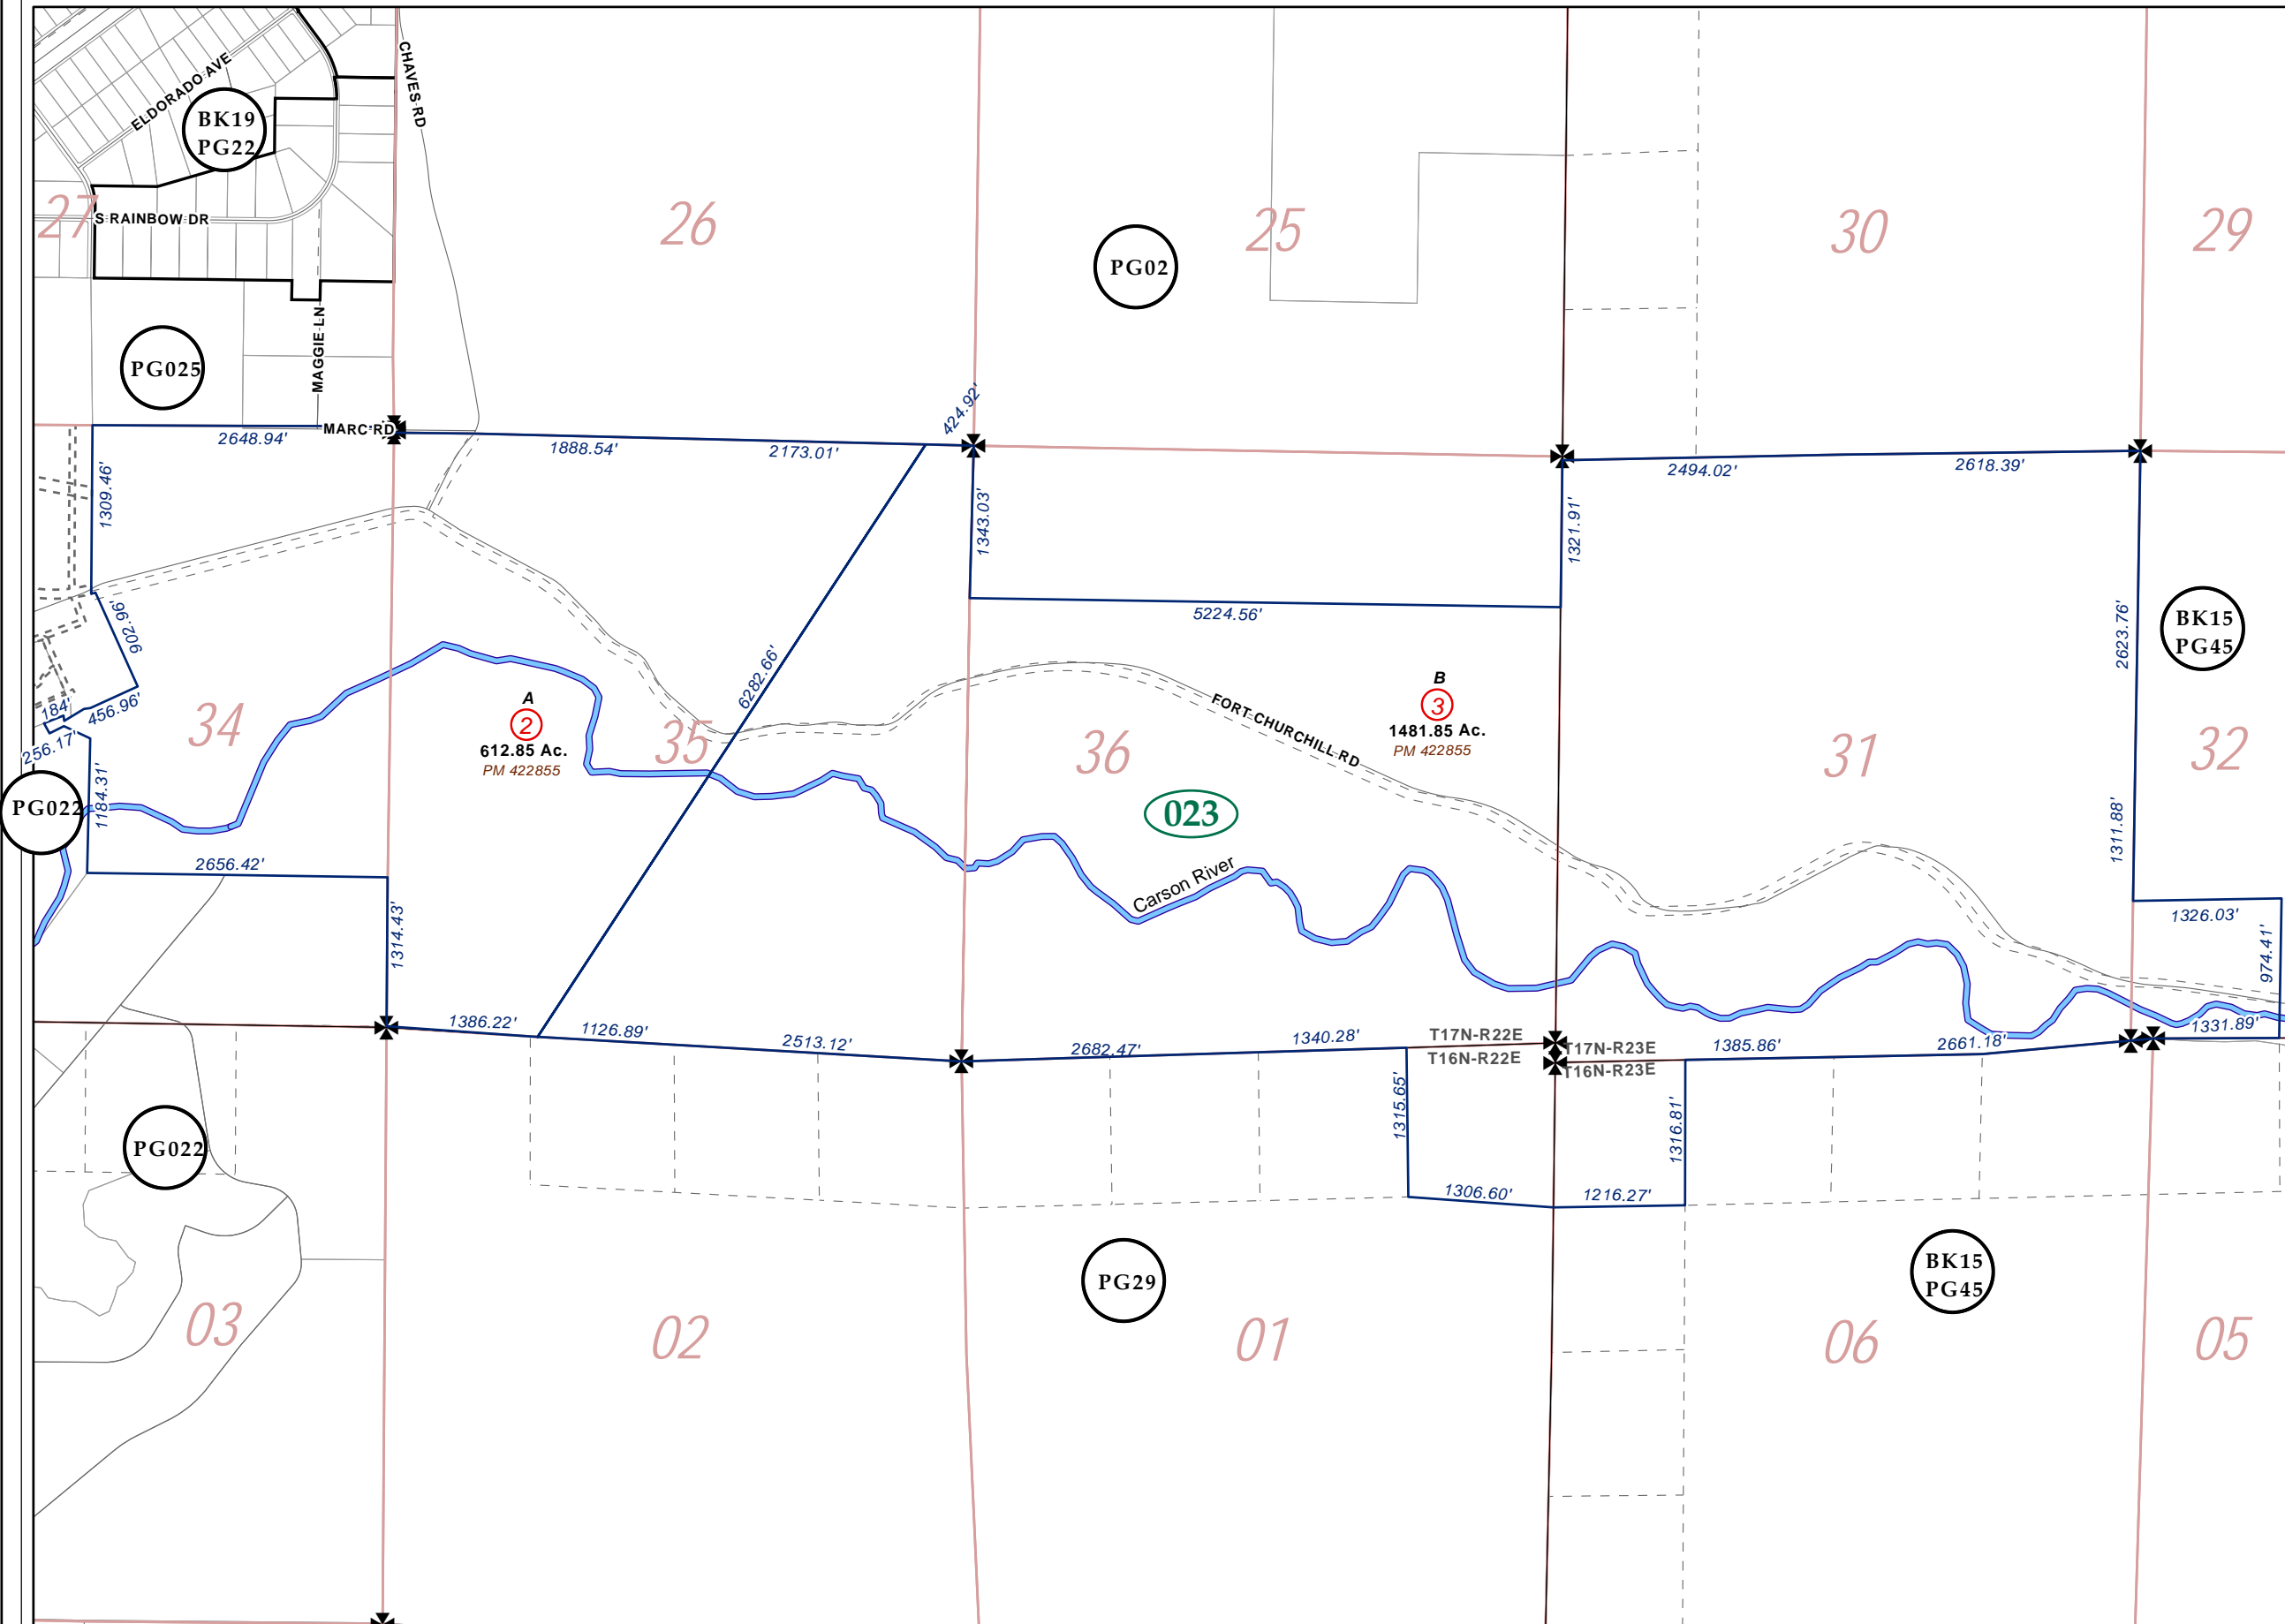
ELDORADO AVE
BK19
PG22
CHAVES RD
27
S RAINBOW DR
26
PG02
25
30
29
PG025
MAGGIE LN
MARC RD
2648.94'
1888.54'
2173.01'
424.92'
2494.02'
2618.39'
1309.46'
1343.03'
1321.91'
5224.56'
902.96'
6282.66'
2623.76'
BK15
PG45
184'
456.96'
34
A
2
612.85 Ac.
PM 422855
35
36
FORT CHURCHILL RD
B
3
1481.85 Ac.
PM 422855
31
32
256.17'
PG022
1184.31'
023
1311.88'
2656.42'
Carson River
1326.03'
1314.43'
974.41'
1386.22'
1126.89'
2513.12'
2682.47'
1340.28'
T17N-R22E
T16N-R22E
T17N-R23E
T16N-R23E
1385.86'
2661.18'
1331.89'
1315.65'
1316.81'
PG022
1306.60'
1216.27'
PG29
BK15
PG45
03
02
01
06
05